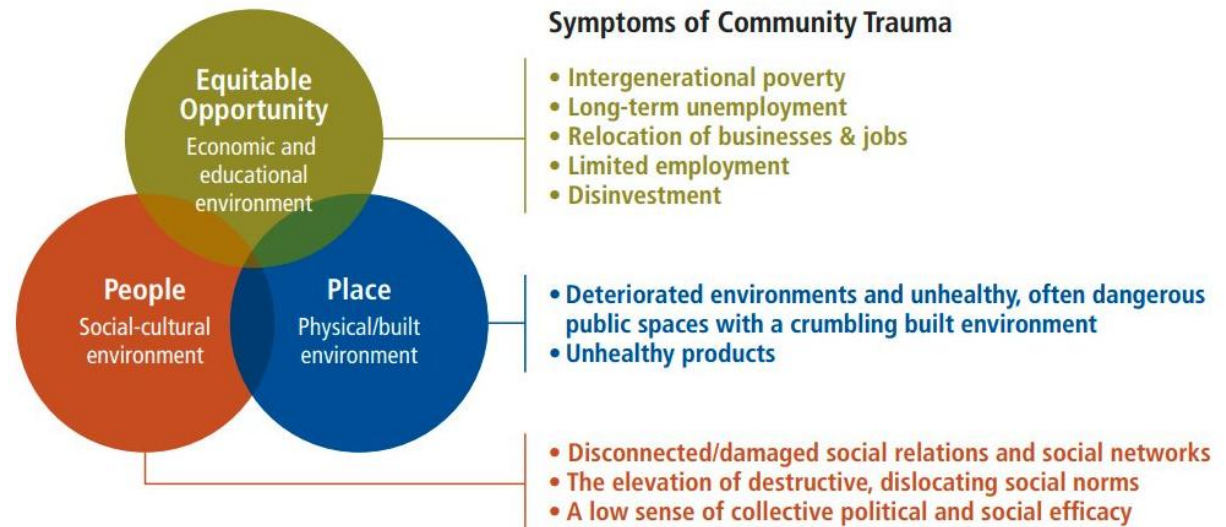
Equitable Opportunity
Economic and educational environment

People
Social-cultural environment

Place
Physical/built environment

Symptoms of Community Trauma

• Intergenerational poverty
• Long-term unemployment
• Relocation of businesses & jobs
• Limited employment
• Disinvestment

• Deteriorated environments and unhealthy, often dangerous public spaces with a crumbling built environment
• Unhealthy products

• Disconnected/damaged social relations and social networks
• The elevation of destructive, dislocating social norms
• A low sense of collective political and social efficacy